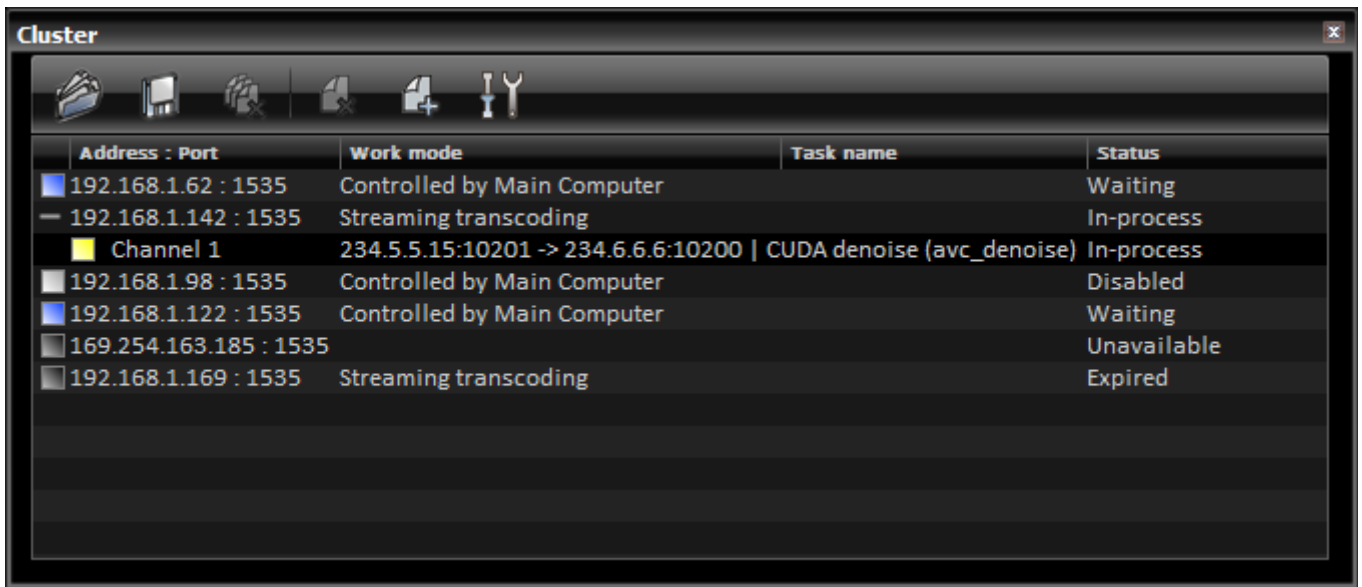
Cluster

| Address : Port | Work mode | Task name | Status |
|---|---|---|---|
| 192.168.1.62 : 1535 | Controlled by Main Computer | | Waiting |
| — 192.168.1.142 : 1535 | Streaming transcoding | | In-process |
| Channel 1 | 234.5.5.15:10201 -> 234.6.6.6:10200 \| CUDA denoise (avc_denoise) | | In-process |
| 192.168.1.98 : 1535 | Controlled by Main Computer | | Disabled |
| 192.168.1.122 : 1535 | Controlled by Main Computer | | Waiting |
| 169.254.163.185 : 1535 | | | Unavailable |
| 192.168.1.169 : 1535 | Streaming transcoding | | Expired |